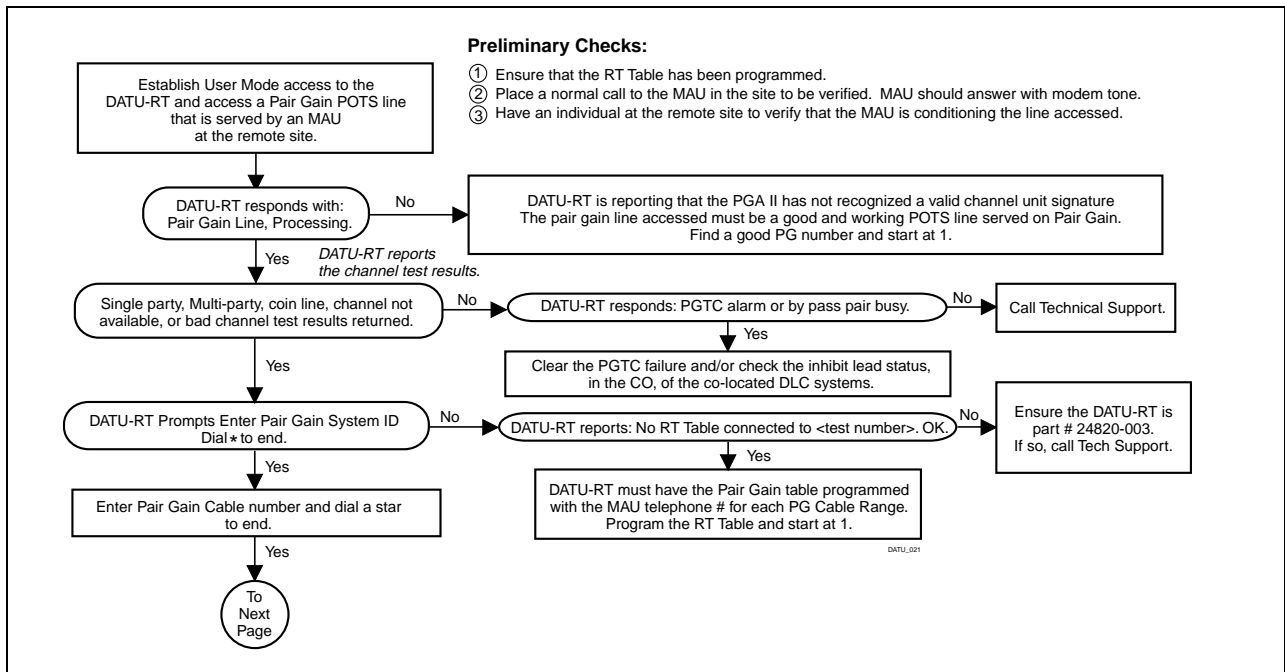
Preliminary Checks:

① Ensure that the RT Table has been programmed.
② Place a normal call to the MAU in the site to be verified. MAU should answer with modem tone.
③ Have an individual at the remote site to verify that the MAU is conditioning the line accessed.

Establish User Mode access to the DATU-RT and access a Pair Gain POTS line that is served by an MAU at the remote site.

DATU-RT responds with: Pair Gain Line, Processing.

No

DATU-RT is reporting that the PGA II has not recognized a valid channel unit signature The pair gain line accessed must be a good and working POTS line served on Pair Gain. Find a good PG number and start at 1.

Yes

DATU-RT reports the channel test results.

Single party, Multi-party, coin line, channel not available, or bad channel test results returned.

No

DATU-RT responds: PGTC alarm or by pass pair busy.

No

Call Technical Support.

Yes

Clear the PGTC failure and/or check the inhibit lead status, in the CO, of the co-located DLC systems.

Yes

DATU-RT Prompts Enter Pair Gain System ID Dial $*$ to end.

No

DATU-RT reports: No RT Table connected to <test number>. OK.

No

Ensure the DATU-RT is part # 24820-003. If so, call Tech Support.

Yes

Yes

DATU-RT must have the Pair Gain table programmed with the MAU telephone # for each PG Cable Range. Program the RT Table and start at 1.

Enter Pair Gain Cable number and dial a star to end.

Yes

To Next Page

DATU_021